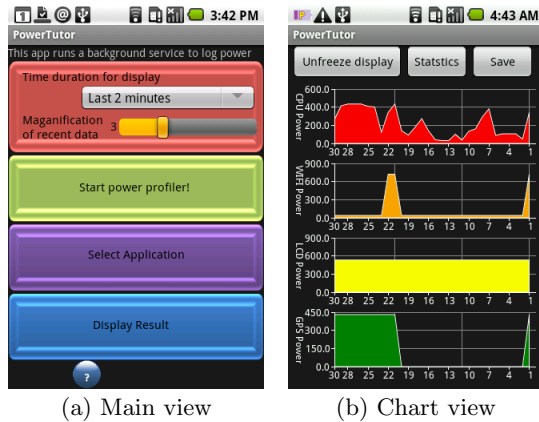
3:42 PM

PowerTutor

This app runs a background service to log power

Time duration for display

Last 2 minutes

Maganification of recent data

3

30

Start power profiler!

Select Application

Display Result

?

(a) Main view

4:43 AM

PowerTutor

Unfreeze display

Statstics

Save

CPU Power

600.0
400.0
200.0
0.0

30 28 25 22 19 16 13 10 7 4 1

WiFi Power

900.0
600.0
300.0
0.0

30 28 25 22 19 16 13 10 7 4 1

LCD Power

900.0
600.0
300.0
0.0

30 28 25 22 19 16 13 10 7 4 1

GPS Power

450.0
300.0
150.0
0.0

30 28 25 22 19 16 13 10 7 4 1

(b) Chart view